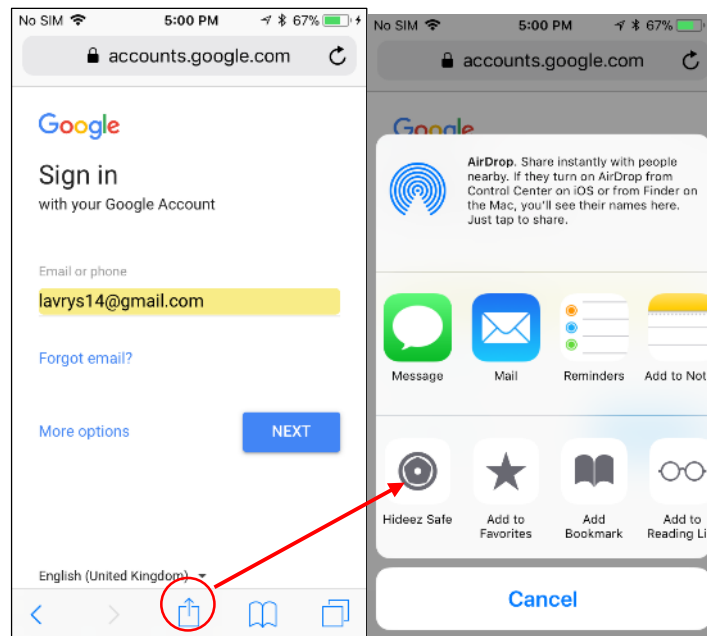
No SIM 5:00 PM 67%

accounts.google.com

Google

Sign in

with your Google Account

Email or phone

lavrys14@gmail.com

Forgot email?

More options

NEXT

English (United Kingdom)

No SIM 5:00 PM 67%

accounts.google.com

AirDrop. Share instantly with people nearby. If they turn on AirDrop from Control Center on iOS or from Finder on the Mac, you'll see their names here. Just tap to share.

Message

Mail

Reminders

Add to Not

Hideez Safe

Add to Favorites

Add Bookmark

Add to Reading Li

Cancel